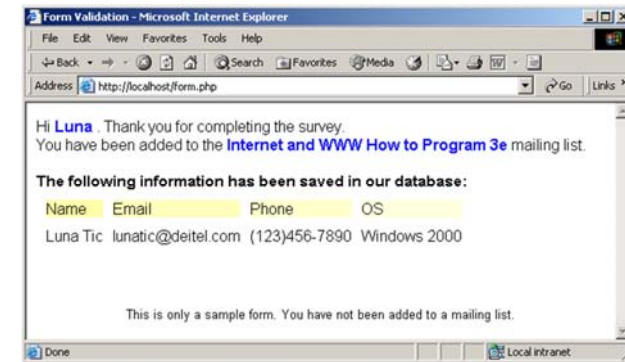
Form Validation - Microsoft Internet Explorer

File Edit View Favorites Tools Help

Back Search Favorites Media

Address http://localhost/form.php Go Links

Hi **Luna** . Thank you for completing the survey.
You have been added to the **Internet and WWW How to Program 3e** mailing list.

**The following information has been saved in our database:**

| Name | Email | Phone | OS |
|---|---|---|---|
| Luna Tic | lunatic@deitel.com | (123)456-7890 | Windows 2000 |

This is only a sample form. You have not been added to a mailing list.

Done Local intranet